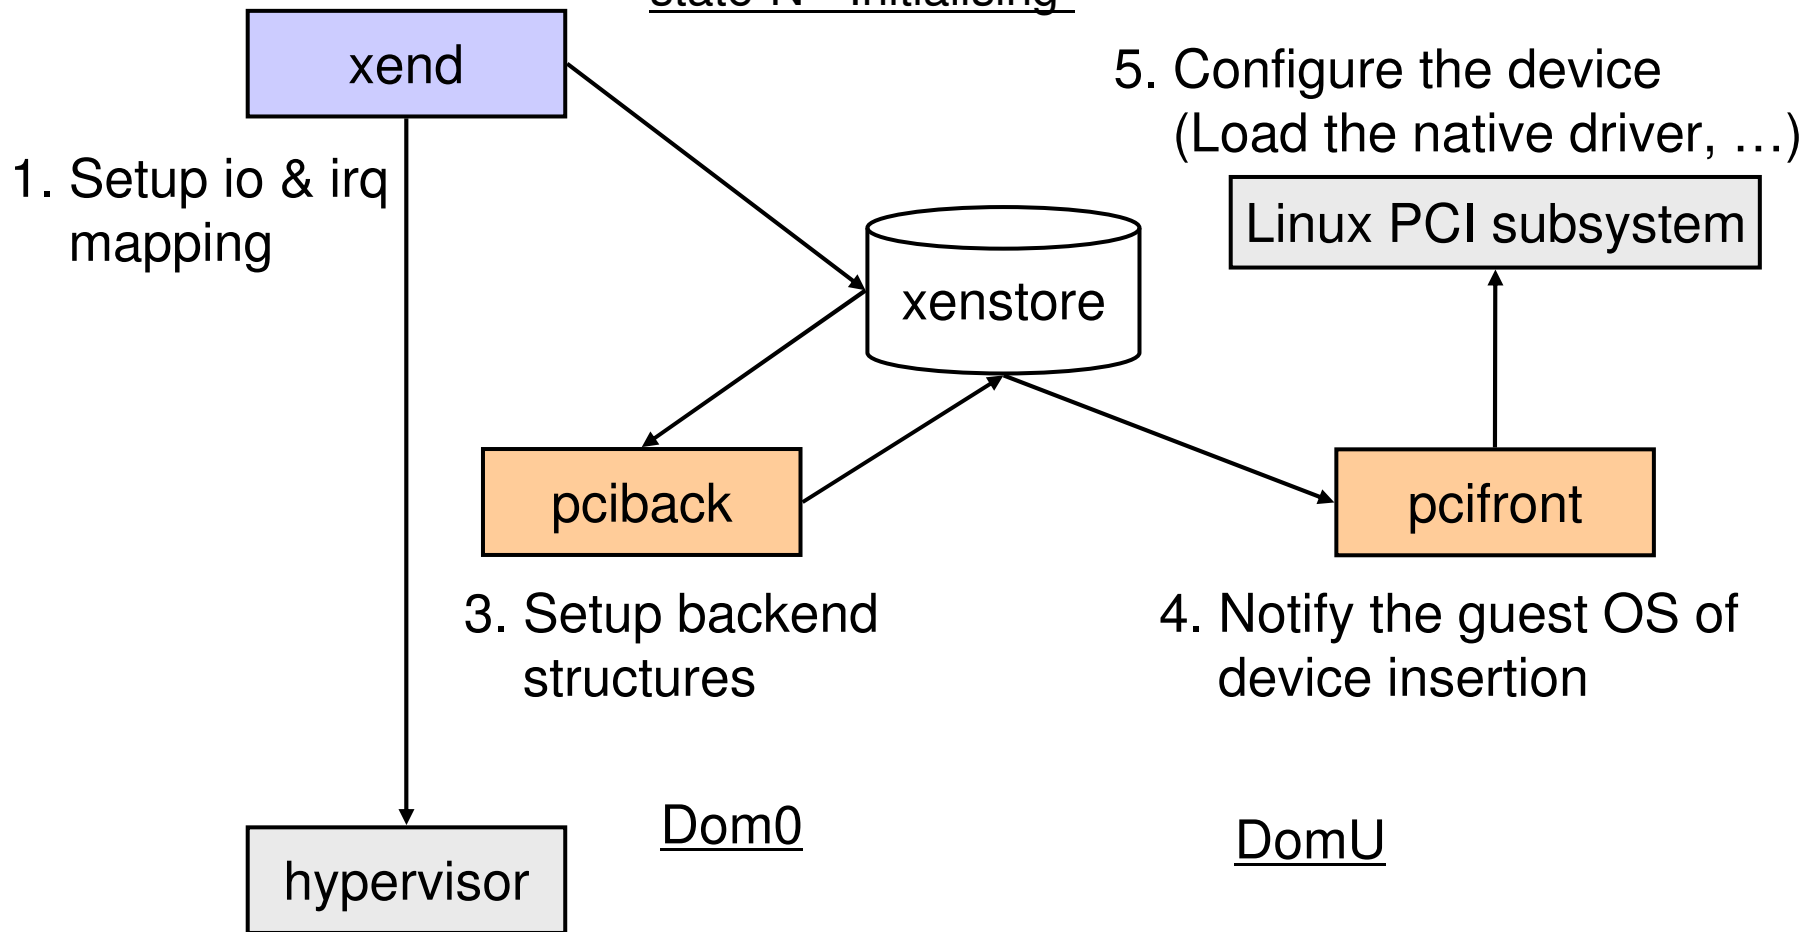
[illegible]

xend

5. Configure the device
(Load the native driver, …)

1. Setup io & irq mapping

Linux PCI subsystem

xenstore

pciback

pcifront

3. Setup backend structures

4. Notify the guest OS of device insertion

Dom0

DomU

hypervisor